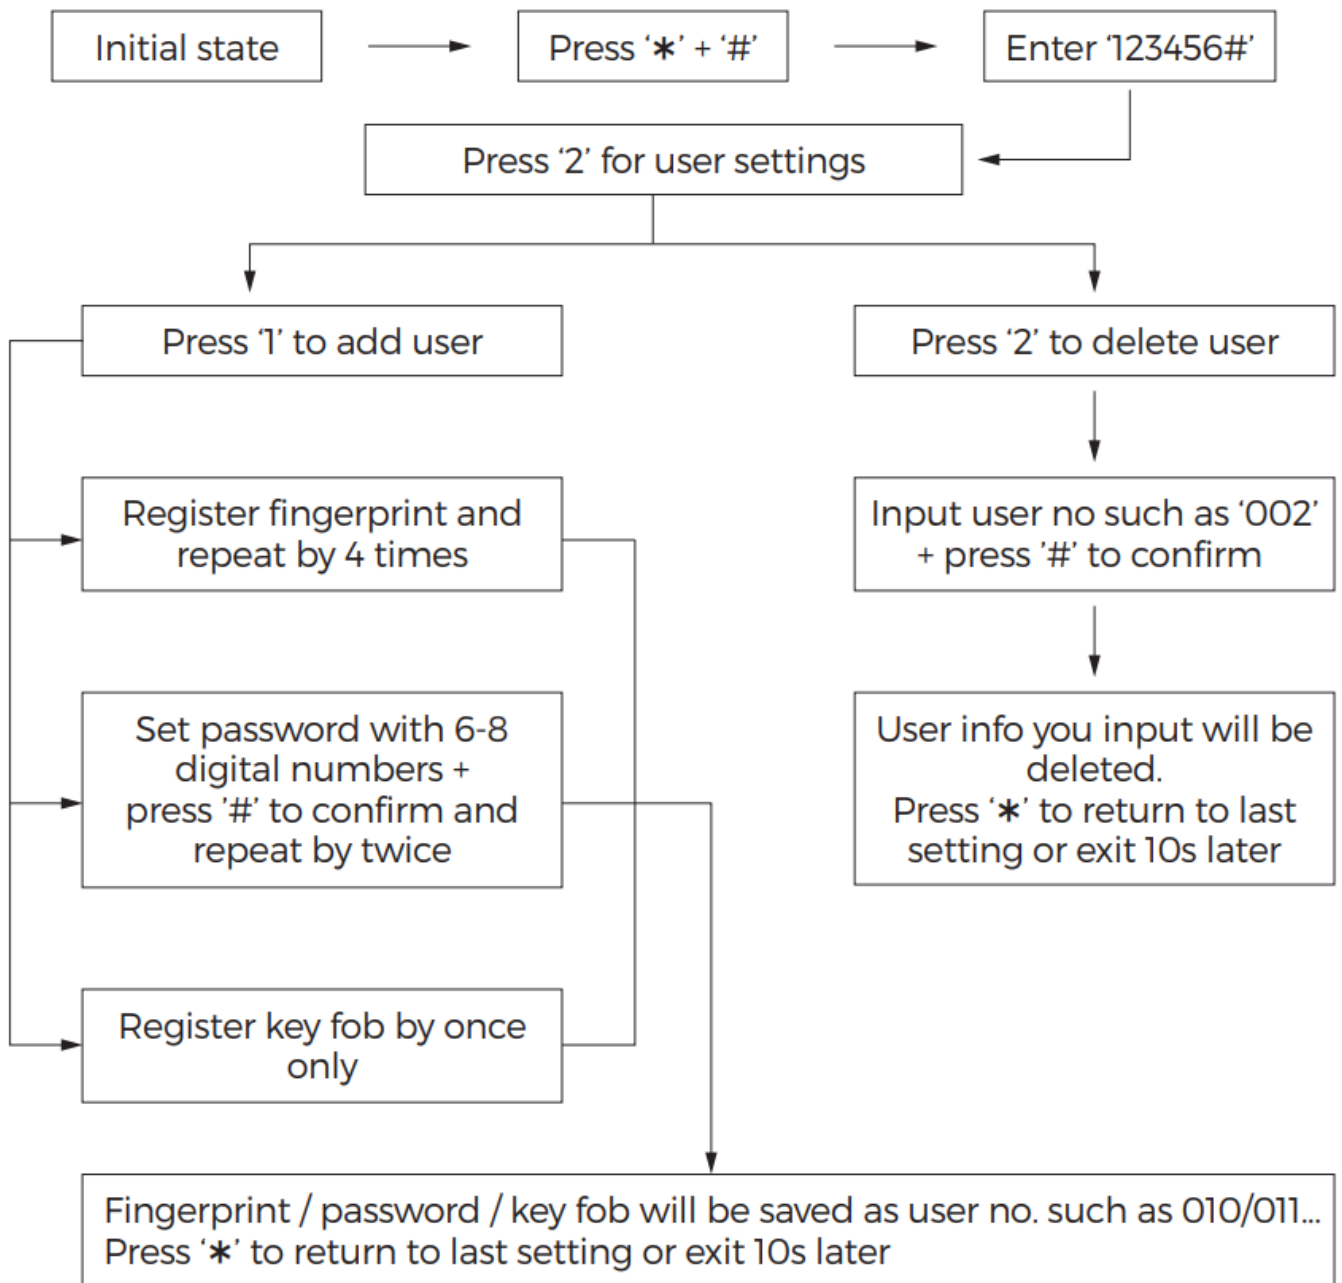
Initial state

Press '∗' + '#'

Enter '123456#'

Press '2' for user settings

Press '1' to add user

Press '2' to delete user

Register fingerprint and repeat by 4 times

Input user no such as '002' + press '#' to confirm

Set password with 6-8 digital numbers + press '#' to confirm and repeat by twice

User info you input will be deleted. Press '∗' to return to last setting or exit 10s later

Register key fob by once only

Fingerprint / password / key fob will be saved as user no. such as 010/011... Press '∗' to return to last setting or exit 10s later